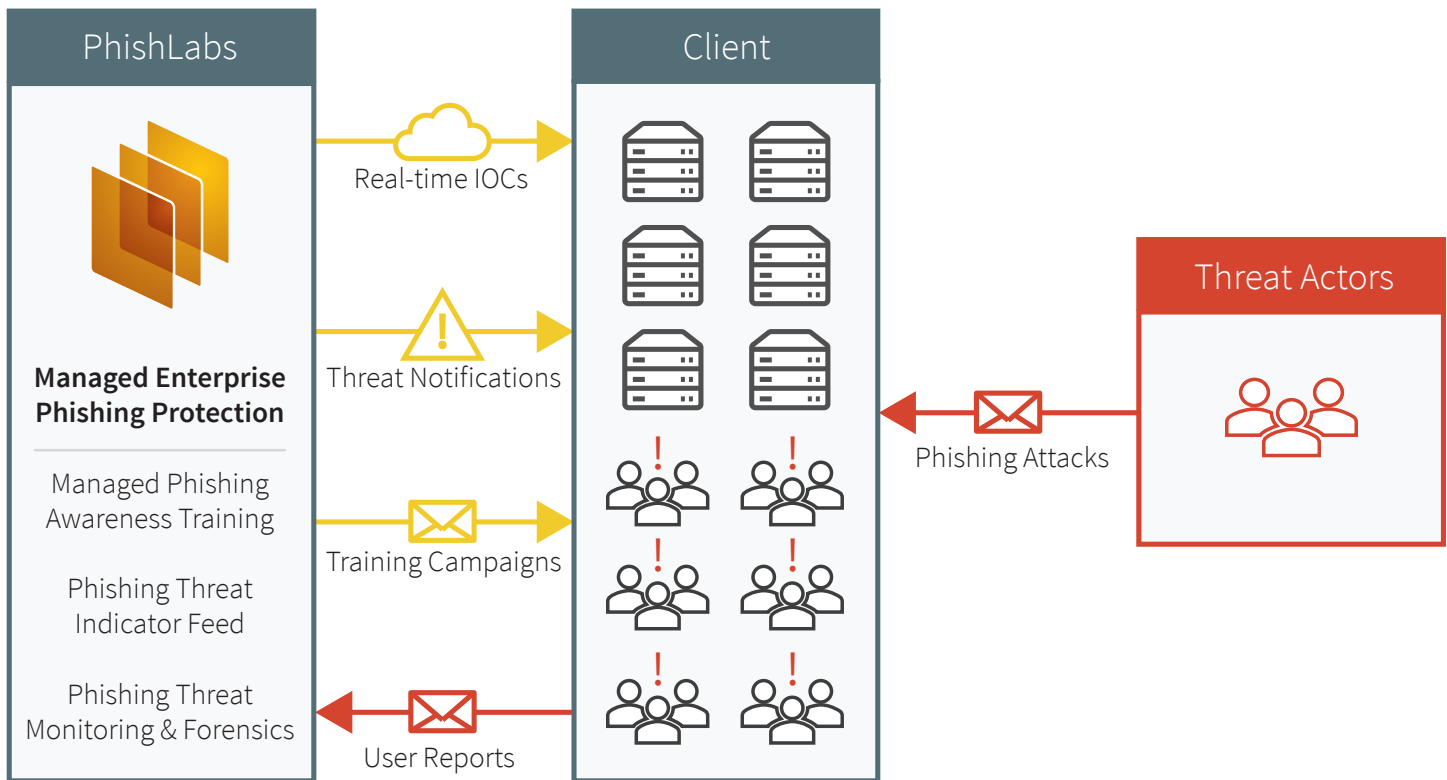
PhishLabs

Managed Enterprise Phishing Protection

Managed Phishing Awareness Training

Phishing Threat Indicator Feed

Phishing Threat Monitoring & Forensics

Real-time IOCs

Threat Notifications

Training Campaigns

User Reports

Client

Phishing Attacks

Threat Actors